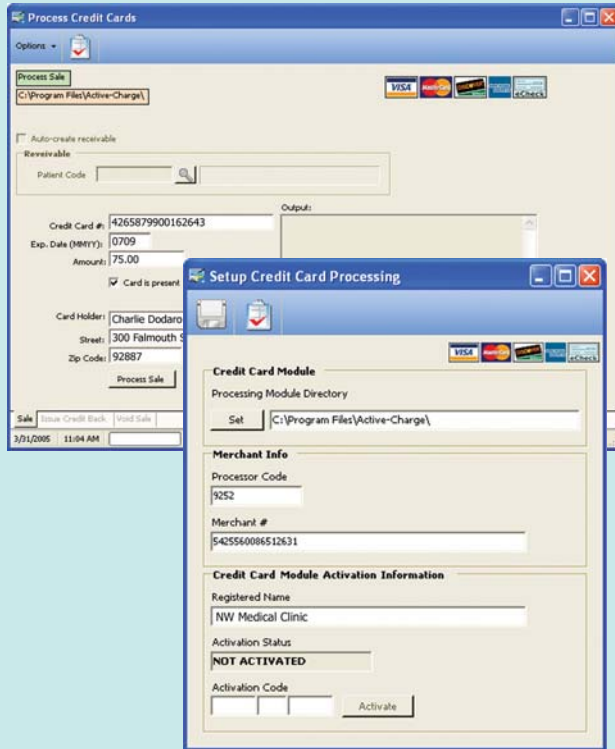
Process Credit Cards

Options

Process Sale

C:\Program Files\Active-Charge\

VISA eCheck

Auto-create receivable

Receivable

Patient Code

Output:

Credit Card #: 4265879900162643

Exp. Date (MMYY): 0709

Amount: 75.00

Card is present

Card Holder: Charlie Dodaro

Street: 300 Falmouth S

Zip Code: 92887

Process Sale

Sale | Issue Credit Back | Void Sale

3/31/2005 11:04 AM

Setup Credit Card Processing

VISA eCheck

Credit Card Module

Processing Module Directory

Set C:\Program Files\Active-Charge\

Merchant Info

Processor Code

9252

Merchant #

5425560086512631

Credit Card Module Activation Information

Registered Name

NW Medical Clinic

Activation Status

NOT ACTIVATED

Activation Code

Activate